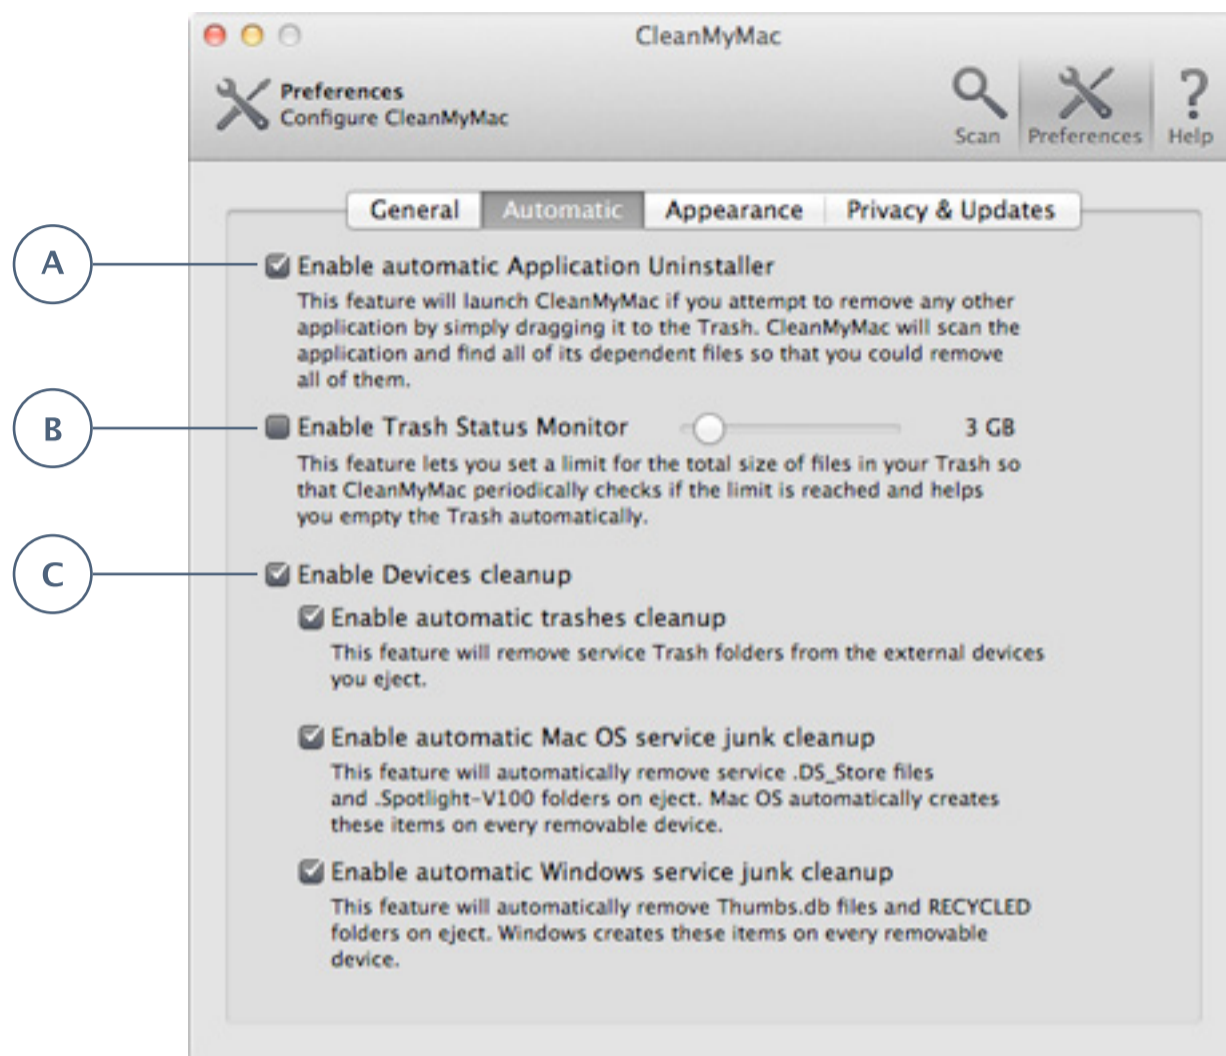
CleanMyMac

Preferences
Configure CleanMyMac

Scan Preferences Help

General Automatic Appearance Privacy & Updates

A

Enable automatic Application Uninstaller

This feature will launch CleanMyMac if you attempt to remove any other application by simply dragging it to the Trash. CleanMyMac will scan the application and find all of its dependent files so that you could remove all of them.

B

Enable Trash Status Monitor 3 GB

This feature lets you set a limit for the total size of files in your Trash so that CleanMyMac periodically checks if the limit is reached and helps you empty the Trash automatically.

C

Enable Devices cleanup

Enable automatic trashes cleanup

This feature will remove service Trash folders from the external devices you eject.

Enable automatic Mac OS service junk cleanup

This feature will automatically remove service .DS_Store files and .Spotlight-V100 folders on eject. Mac OS automatically creates these items on every removable device.

Enable automatic Windows service junk cleanup

This feature will automatically remove Thumbs.db files and RECYCLED folders on eject. Windows creates these items on every removable device.